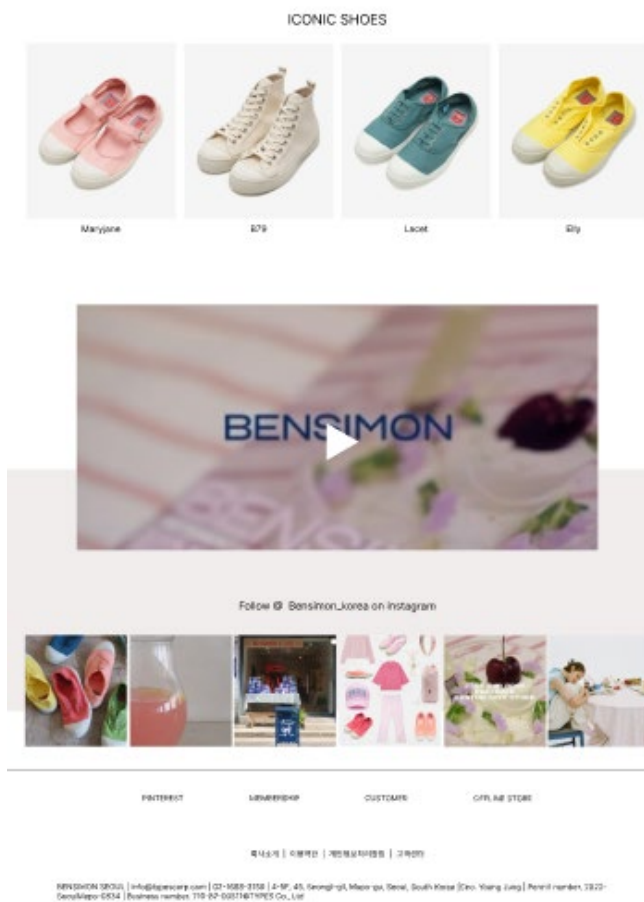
ICONIC SHOES

Maryjane

B79

Lacet

Elly

BENSIMON

Follow @ Bensimon_korea on instagram

PINTEREST

MEMBERSHIP

CUSTOMER

OFFLINE STORE

회사소개 | 이용약관 | 개인정보처리방침 | 고객센터

BENSIMON SEOUL | info@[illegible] | 02-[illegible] | 4-5F, 45, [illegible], Mapo-gu, Seoul, South Korea | Ceo. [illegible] | Permit number. 2022-SeoulMapo-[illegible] | Business number. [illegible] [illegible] Co., Ltd